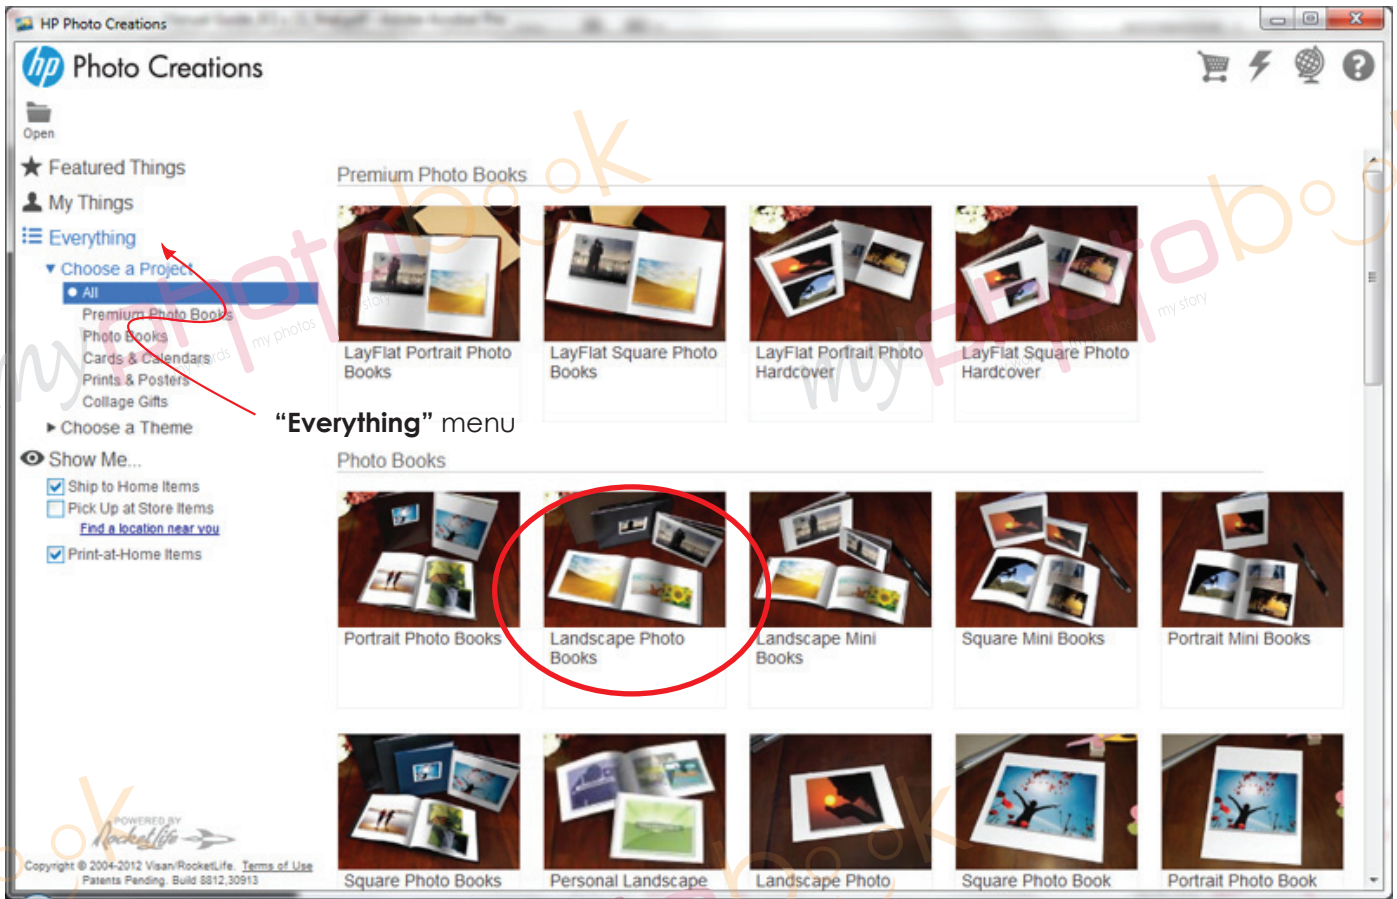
HP Photo Creations

Photo Creations

Open

Featured Things
My Things
Everything
Choose a Project
All
Premium Photo Books
Photo Books
Cards & Calendars
Prints & Posters
Collage Gifts
Choose a Theme
Show Me...
Ship to Home Items
Pick Up at Store Items
Find a location near you
Print-at-Home Items

"Everything" menu

Premium Photo Books

LayFlat Portrait Photo Books
LayFlat Square Photo Books
LayFlat Portrait Photo Hardcover
LayFlat Square Photo Hardcover

Photo Books

Portrait Photo Books
Landscape Photo Books
Landscape Mini Books
Square Mini Books
Portrait Mini Books

Square Photo Books
Personal Landscape
Landscape Photo
Square Photo Book
Portrait Photo Book

POWERED BY RocketLife
Copyright © 2004-2012 Visan/RocketLife. Terms of Use
Patents Pending. Build 5812.30913

myphotobook
my photos
my story
myphotobook